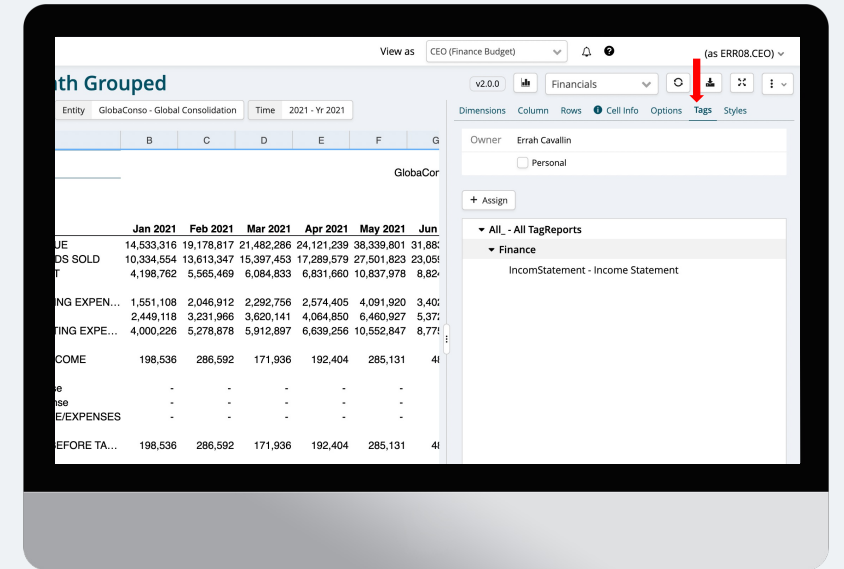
View as CEO (Finance Budget)

(as ERR08.CEO)

th Grouped

v2.0.0

Financials

Entity GlobaConso - Global Consolidation Time 2021 - Yr 2021

Dimensions Column Rows Cell Info Options Tags Styles

Owner Errah Cavallin

Personal

+ Assign

All_ - All TagReports

Finance

IncomStatement - Income Statement

| | B | C | D | E | F | G |
|---|---|---|---|---|---|---|
| | | | | | | GlobaCor |
| | Jan 2021 | Feb 2021 | Mar 2021 | Apr 2021 | May 2021 | Jun |
| UE | 14,533,316 | 19,178,817 | 21,482,286 | 24,121,239 | 38,339,801 | 31,88 |
| DS SOLD | 10,334,554 | 13,613,347 | 15,397,453 | 17,289,579 | 27,501,823 | 23,05 |
| T | 4,198,762 | 5,565,469 | 6,084,833 | 6,831,660 | 10,837,978 | 8,82 |
| NG EXPEN… | 1,551,108 | 2,046,912 | 2,292,756 | 2,574,405 | 4,091,920 | 3,40 |
| | 2,449,118 | 3,231,966 | 3,620,141 | 4,064,850 | 6,460,927 | 5,37 |
| TING EXPE… | 4,000,226 | 5,278,878 | 5,912,897 | 6,639,256 | 10,552,847 | 8,77 |
| COME | 198,536 | 286,592 | 171,936 | 192,404 | 285,131 | 4 |
| se | - | - | - | - | - | |
| nse | - | - | - | - | - | |
| E/EXPENSES | - | - | - | - | - | |
| BEFORE TA… | 198,536 | 286,592 | 171,936 | 192,404 | 285,131 | 4 |